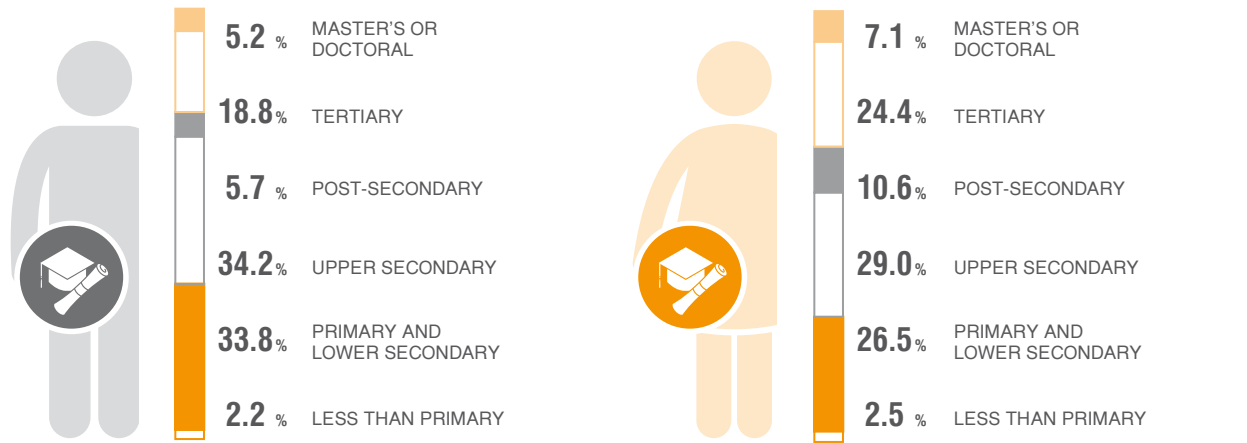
5.2 % MASTER'S OR DOCTORAL

18.8 % TERTIARY

5.7 % POST-SECONDARY

34.2 % UPPER SECONDARY

33.8 % PRIMARY AND LOWER SECONDARY

2.2 % LESS THAN PRIMARY

7.1 % MASTER'S OR DOCTORAL

24.4 % TERTIARY

10.6 % POST-SECONDARY

29.0 % UPPER SECONDARY

26.5 % PRIMARY AND LOWER SECONDARY

2.5 % LESS THAN PRIMARY